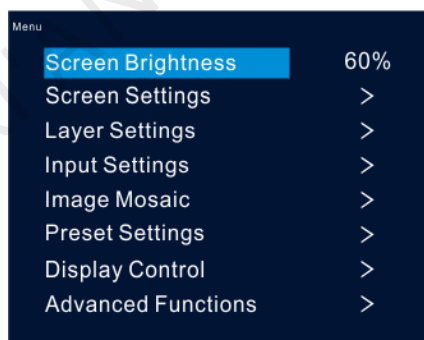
Menu

| | |
|---|---|
| Screen Brightness | 60% |
| Screen Settings | > |
| Layer Settings | > |
| Input Settings | > |
| Image Mosaic | > |
| Preset Settings | > |
| Display Control | > |
| Advanced Functions | > |